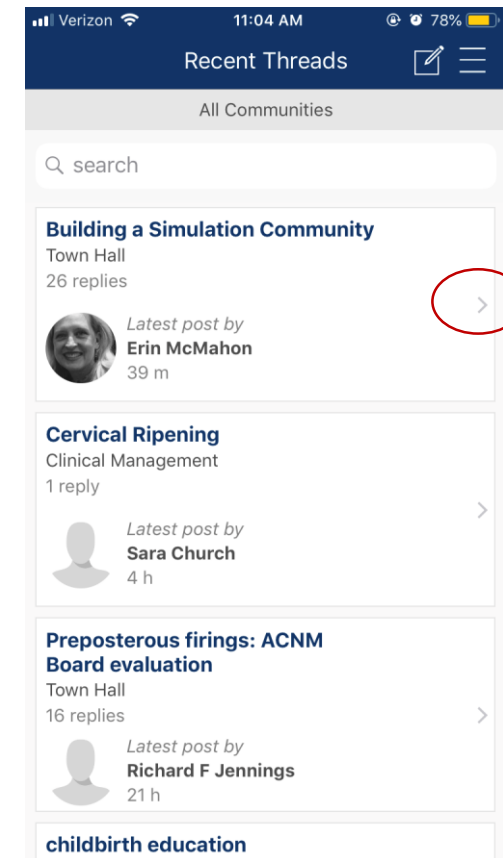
Verizon 11:04 AM 78%

Recent Threads

All Communities

search

Building a Simulation Community
Town Hall
26 replies

Latest post by
Erin McMahon
39 m

Cervical Ripening
Clinical Management
1 reply

Latest post by
Sara Church
4 h

Preposterous firings: ACNM Board evaluation
Town Hall
16 replies

Latest post by
Richard F Jennings
21 h

childbirth education